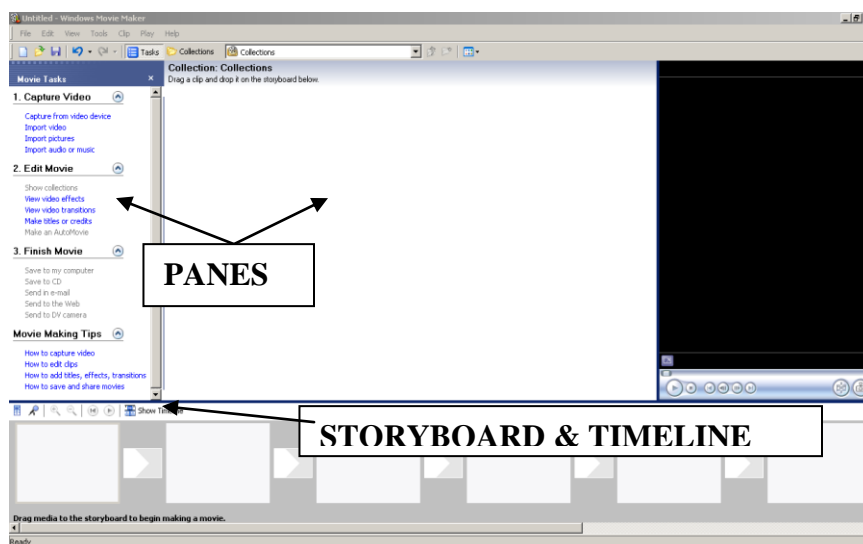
Untitled - Windows Movie Maker

File Edit View Tools Clip Play Help

Tasks Collections Collections

Movie Tasks

1. Capture Video

Capture from video device
Import video
Import pictures
Import audio or music

2. Edit Movie

Show collections
View video effects
View video transitions
Make titles or credits
Make an AutoMovie

3. Finish Movie

Save to my computer
Save to CD
Send in e-mail
Send to the Web
Send to DV camera

Movie Making Tips

How to capture video
How to edit clips
How to add titles, effects, transitions
How to save and share movies

Collection: Collections
Drag a clip and drop it on the storyboard below.

PANES

Show Ti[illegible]

STORYBOARD & TIMELINE

Drag media to the storyboard to begin making a movie.

Ready